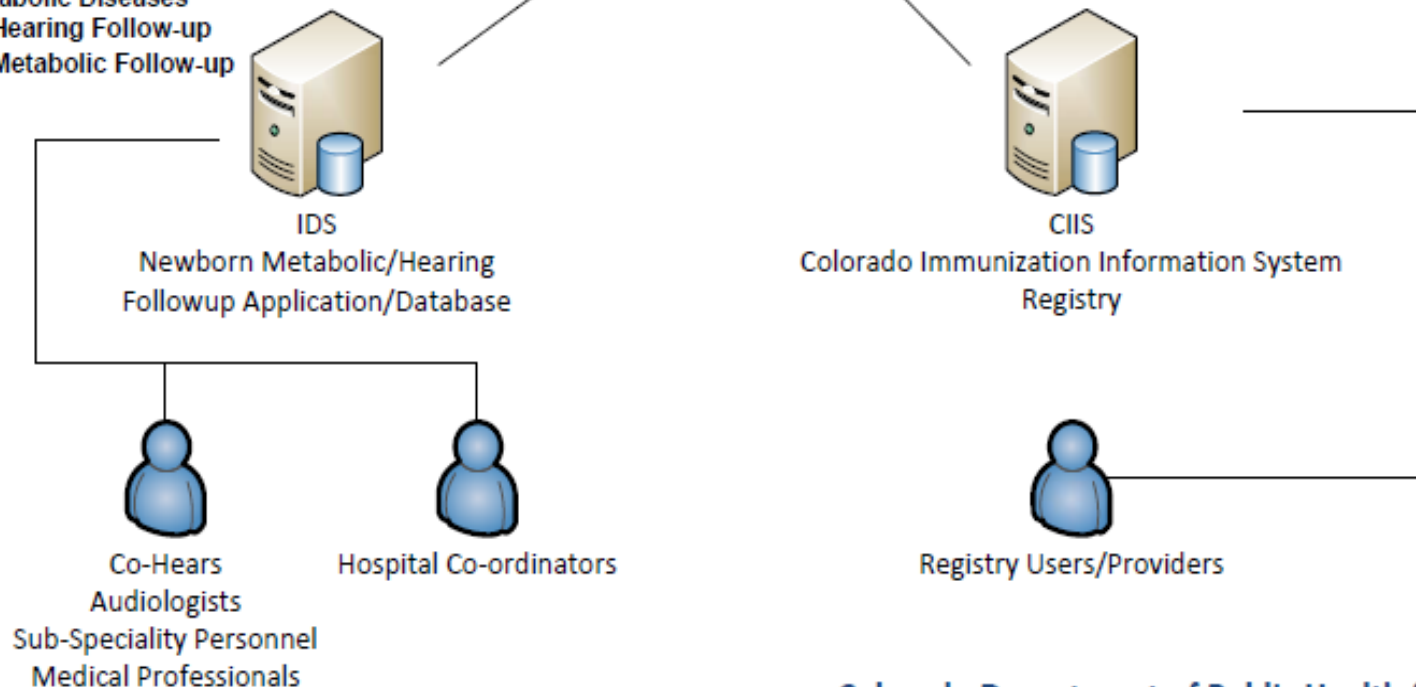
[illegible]abolic Diseases
Hearing Follow-up
Metabolic Follow-up

IDS
Newborn Metabolic/Hearing
Followup Application/Database

CIIS
Colorado Immunization Information System
Registry

Co-Hears
Audiologists
Sub-Speciality Personnel
Medical Professionals

Hospital Co-ordinators

Registry Users/Providers

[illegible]